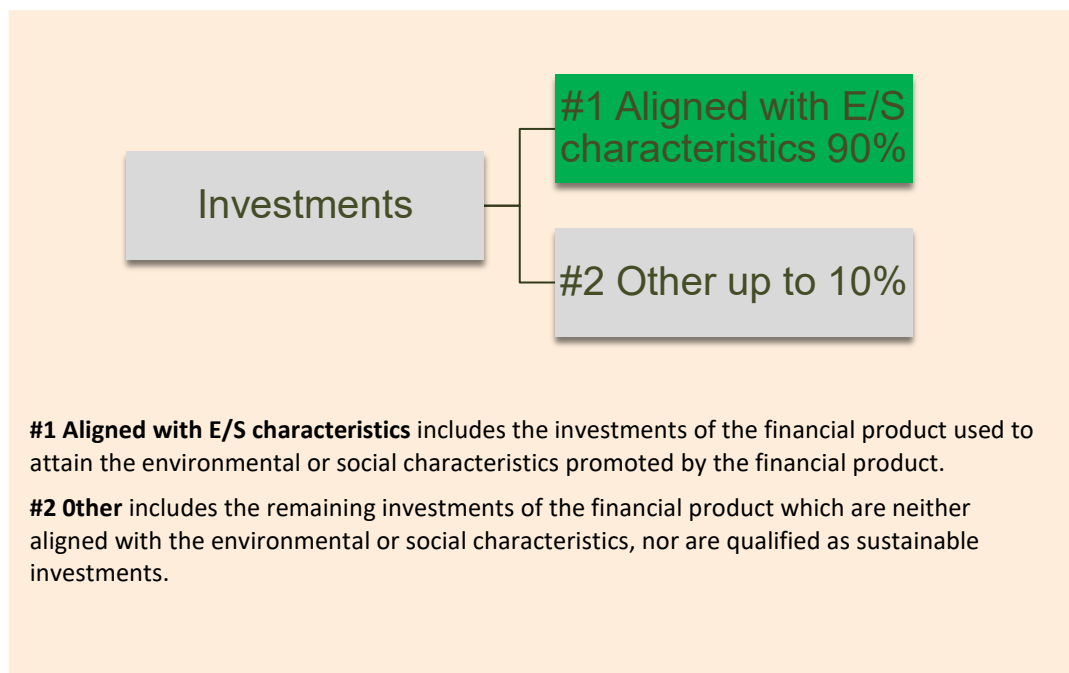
Investments

#1 Aligned with E/S characteristics 90%

#2 Other up to 10%

**#1 Aligned with E/S characteristics** includes the investments of the financial product used to attain the environmental or social characteristics promoted by the financial product.

**#2 0ther** includes the remaining investments of the financial product which are neither aligned with the environmental or social characteristics, nor are qualified as sustainable investments.